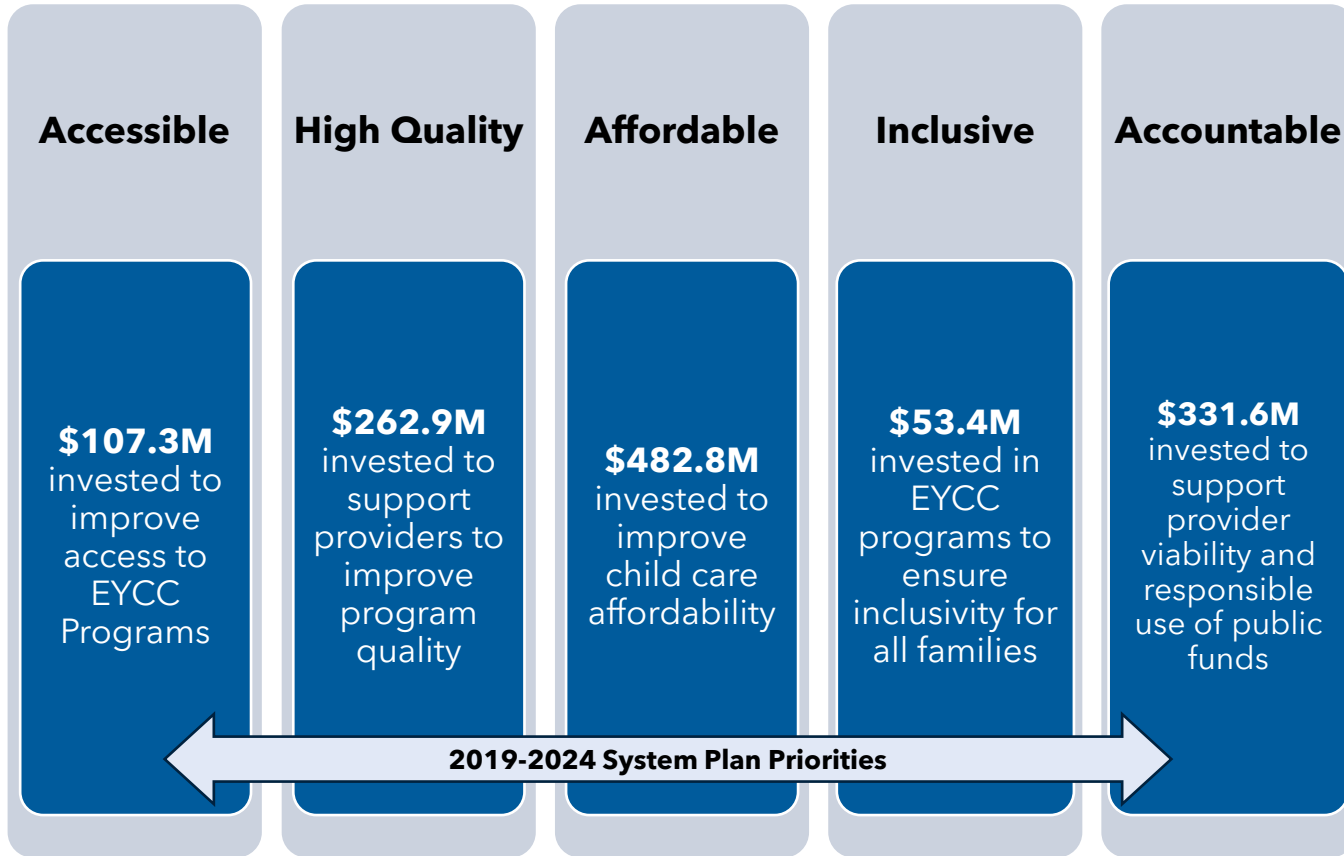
Accessible

$107.3M invested to improve access to EYCC Programs

High Quality

$262.9M invested to support providers to improve program quality

Affordable

$482.8M invested to improve child care affordability

Inclusive

$53.4M invested in EYCC programs to ensure inclusivity for all families

Accountable

$331.6M invested to support provider viability and responsible use of public funds

2019-2024 System Plan Priorities